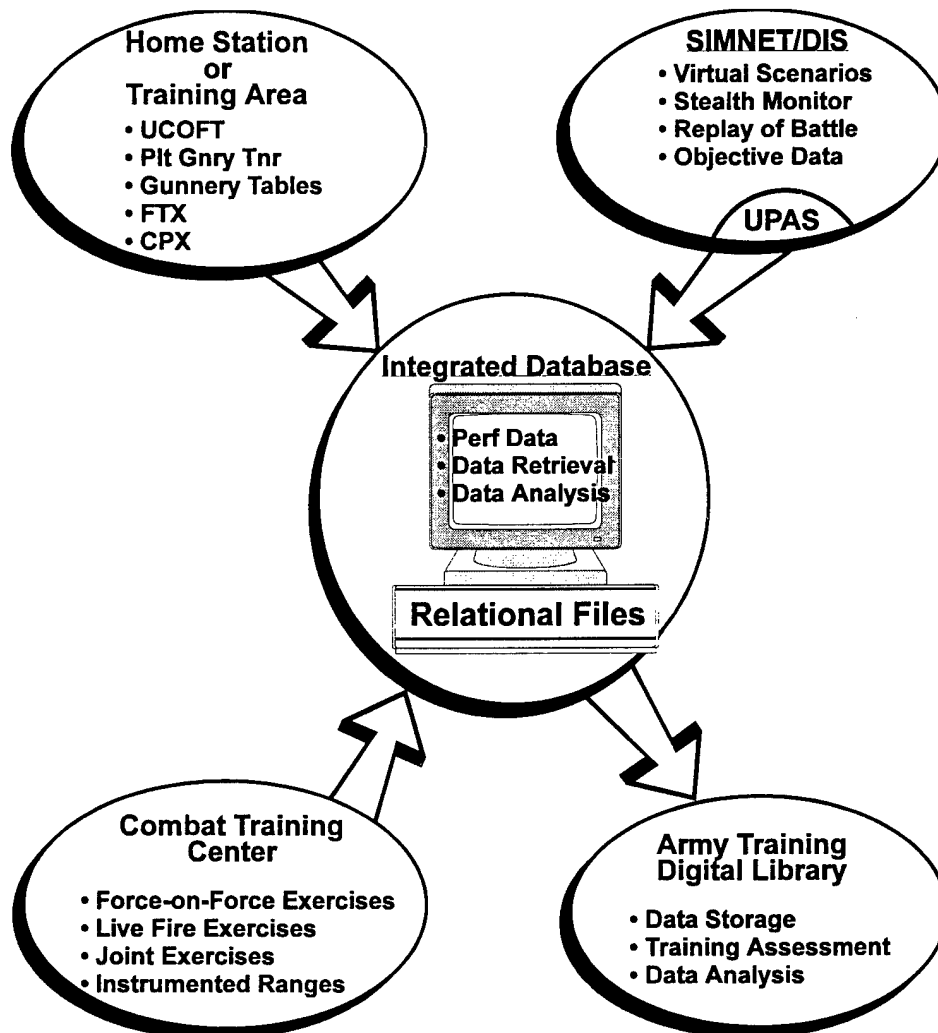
Home Station
or
Training Area

• UCOFT
• Plt Gnry Tnr
• Gunnery Tables
• FTX
• CPX

SIMNET/DIS

• Virtual Scenarios
• Stealth Monitor
• Replay of Battle
• Objective Data

UPAS

Integrated Database

• Perf Data
• Data Retrieval
• Data Analysis

Relational Files

Combat Training Center

• Force-on-Force Exercises
• Live Fire Exercises
• Joint Exercises
• Instrumented Ranges

Army Training Digital Library

• Data Storage
• Training Assessment
• Data Analysis